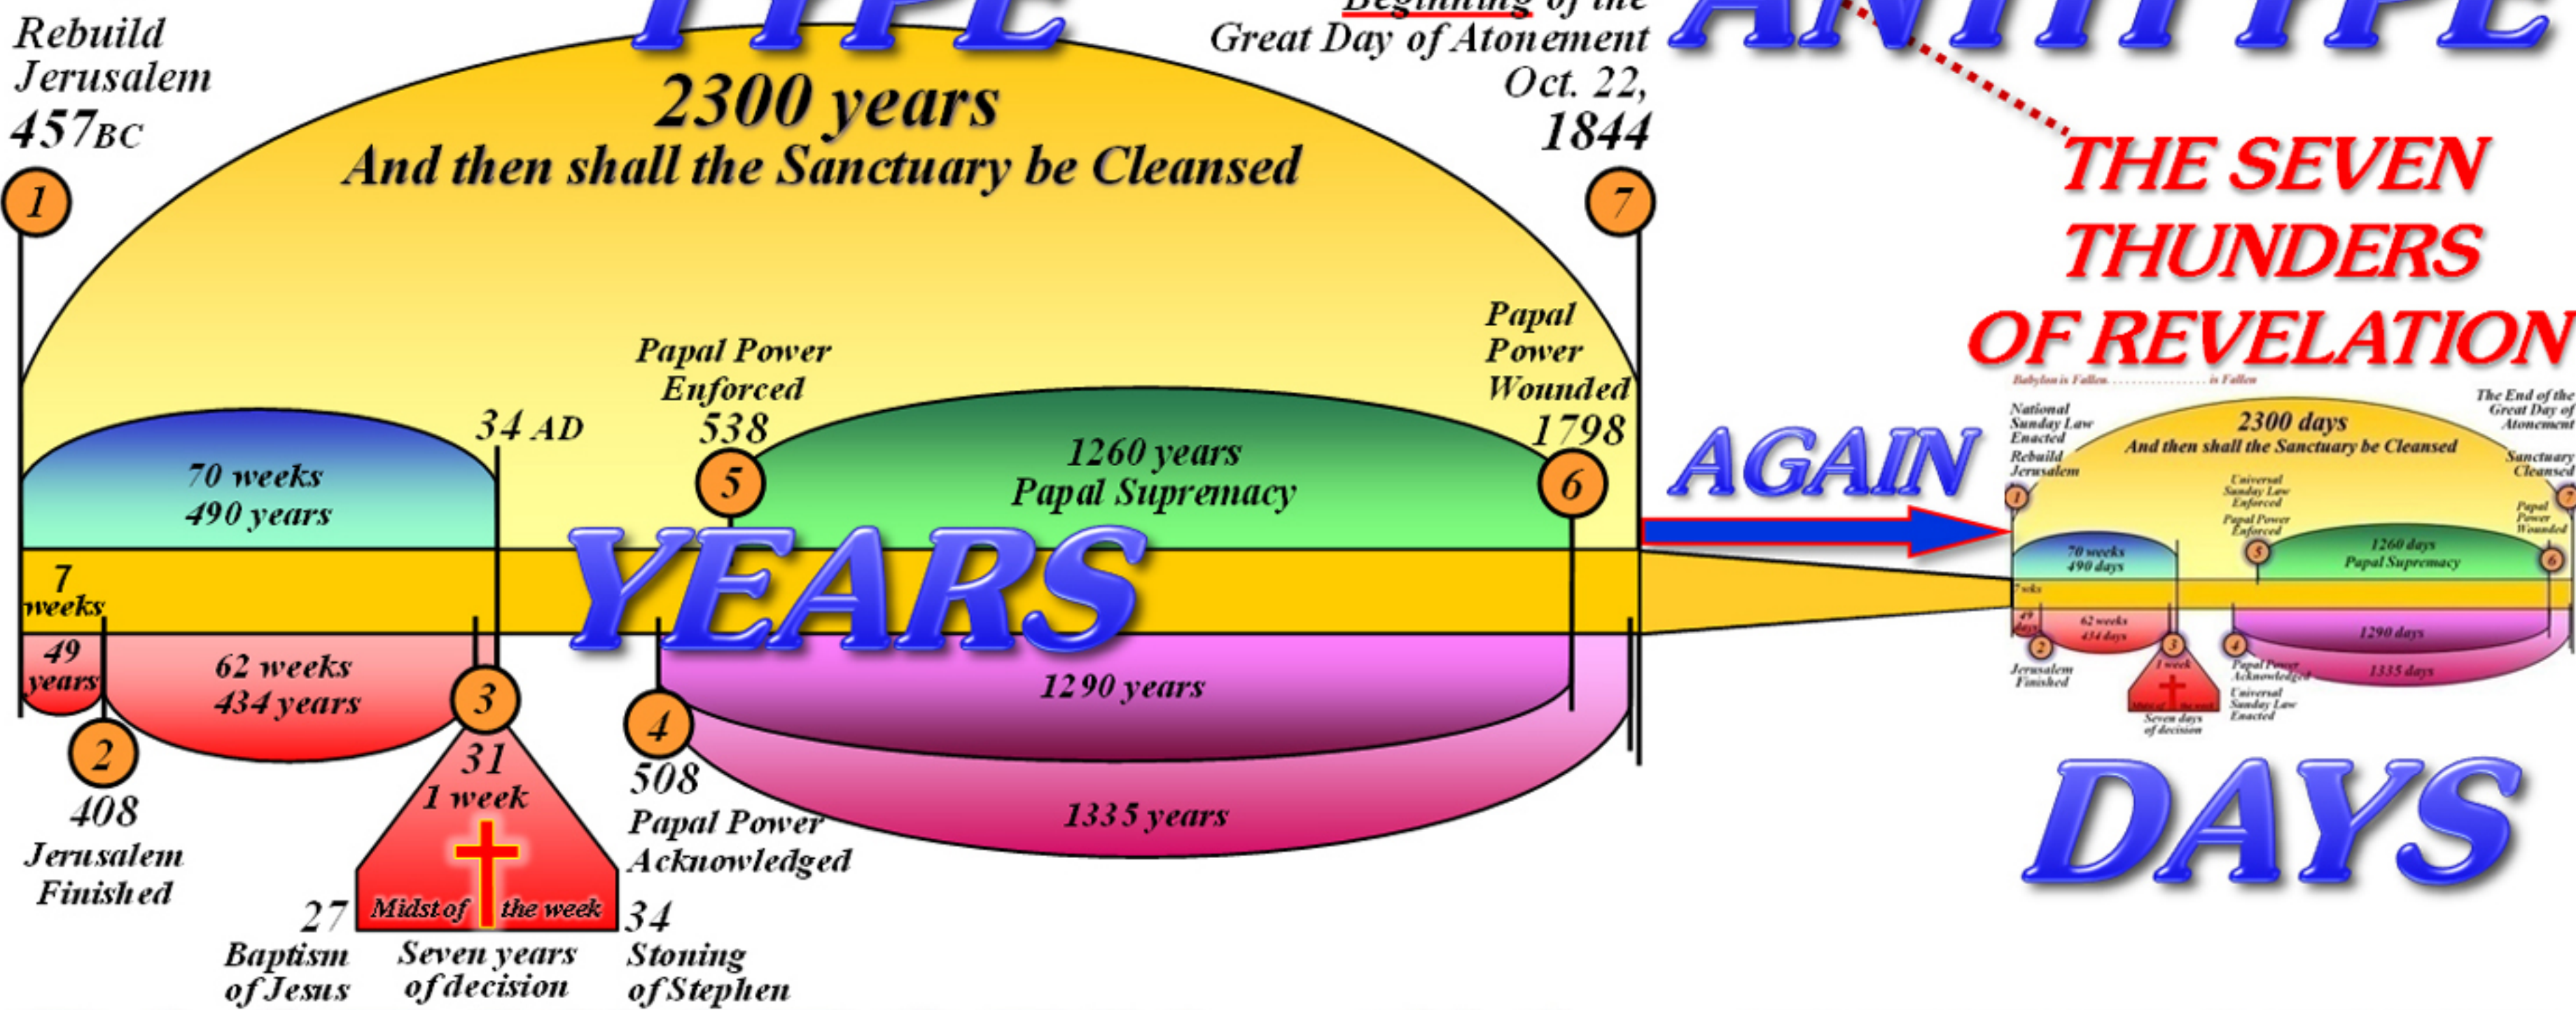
TYPE

Beginning of the Great Day of Atonement Oct. 22, 1844

ANTITYPE

Rebuild Jerusalem 457BC

2300 years
And then shall the Sanctuary be Cleansed

1

7

THE SEVEN THUNDERS OF REVELATION

Papal Power Enforced 538

Papal Power Wounded 1798

34 AD

70 weeks
490 years

1260 years
Papal Supremacy

5

6

AGAIN

YEARS

7 weeks

49 years

62 weeks
434 years

3

2

4

1290 years

1335 years

408
Jerusalem Finished

31
1 week

Midst of the week

27
Baptism of Jesus

Seven years of decision

34
Stoning of Stephen

508
Papal Power Acknowledged

Babylon is Fallen ................ is Fallen

National Sunday Law Enacted

Rebuild Jerusalem

2300 days
And then shall the Sanctuary be Cleansed

The End of the Great Day of Atonement

Sanctuary Cleansed

Universal Sunday Law Enforced

Papal Power Enforced

Papal Power Wounded

70 weeks
490 days

1260 days
Papal Supremacy

7 wks

49 days

62 weeks
434 days

1290 days

1335 days

Jerusalem Finished

1 week

Midst of the week

Seven days of decision

Papal Power Acknowledged

Universal Sunday Law Enacted

DAYS